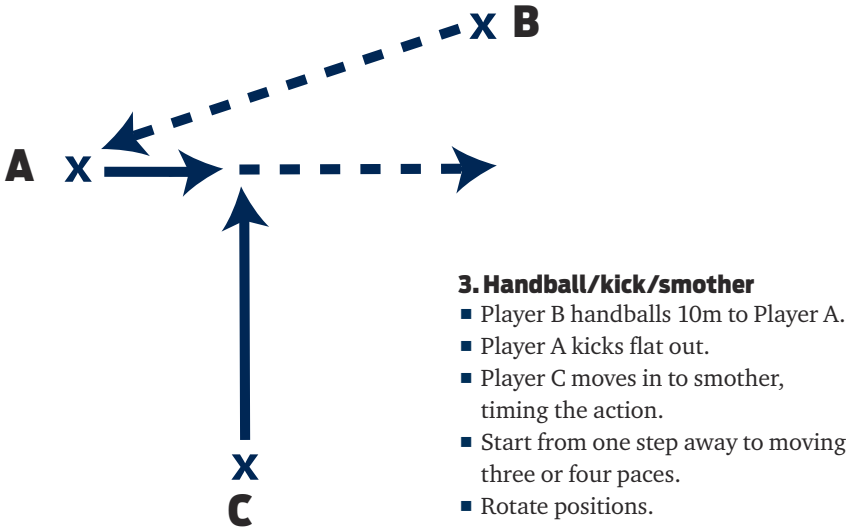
X B

A X

X
C

3. Handball/kick/smother
- Player B handballs 10m to Player A.
- Player A kicks flat out.
- Player C moves in to smother, timing the action.
- Start from one step away to moving three or four paces.
- Rotate positions.